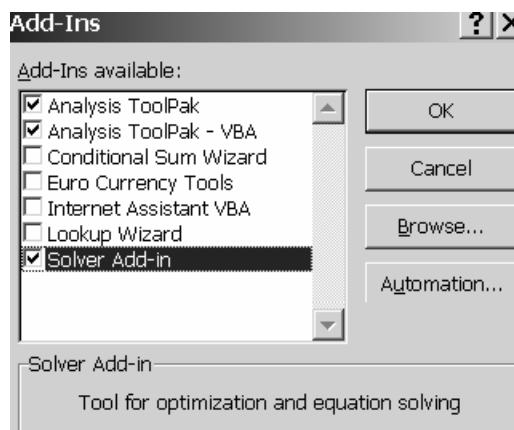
Add-Ins

?

Add-Ins available:

Analysis ToolPak
Analysis ToolPak - VBA
Conditional Sum Wizard
Euro Currency Tools
Internet Assistant VBA
Lookup Wizard
Solver Add-in

OK

Cancel

Browse...

Automation...

Solver Add-in

Tool for optimization and equation solving